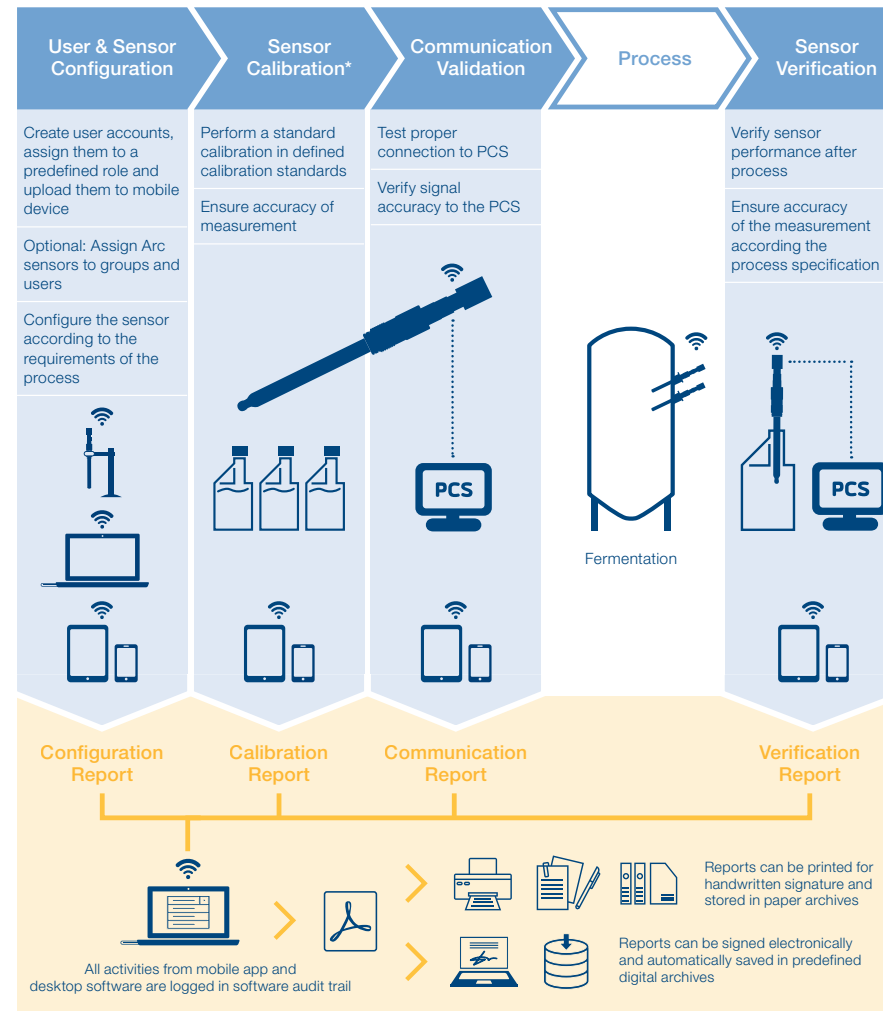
User & Sensor Configuration

Create user accounts, assign them to a predefined role and upload them to mobile device

Optional: Assign Arc sensors to groups and users

Configure the sensor according to the requirements of the process

Sensor Calibration*

Perform a standard calibration in defined calibration standards

Ensure accuracy of measurement

Communication Validation

Test proper connection to PCS

Verify signal accuracy to the PCS

PCS

Process

Fermentation

Sensor Verification

Verify sensor performance after process

Ensure accuracy of the measurement according the process specification

PCS

Configuration Report

Calibration Report

Communication Report

Verification Report

All activities from mobile app and desktop software are logged in software audit trail

Reports can be printed for handwritten signature and stored in paper archives

Reports can be signed electronically and automatically saved in predefined digital archives